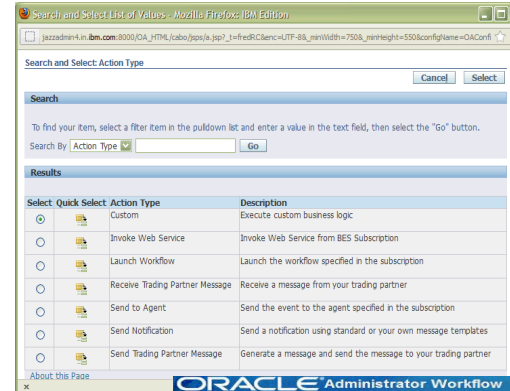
Search and Select List of Values - Mozilla Firefox: IBM Edition

jazzadmin4.in.ibm.com:8000/OA_HTML/cabo/jsps/a.jsp?_t=fredRC&enc=UTF-8&_minWidth=750&_minHeight=550&configName=OAConfi

Search and Select: Action Type

Cancel Select

Search

To find your item, select a filter item in the pulldown list and enter a value in the text field, then select the "Go" button.

Search By Action Type Go

Results

| Select | Quick Select | Action Type | Description |
|---|---|---|---|
| | | Custom | Execute custom business logic |
| | | Invoke Web Service | Invoke Web Service from BES Subscription |
| | | Launch Workflow | Launch the workflow specified in the subscription |
| | | Receive Trading Partner Message | Receive a message from your trading partner |
| | | Send to Agent | Send the event to the agent specified in the subscription |
| | | Send Notification | Send a notification using standard or your own message templates |
| | | Send Trading Partner Message | Generate a message and send the message to your trading partner |

About this Page

ORACLE Administrator Workflow